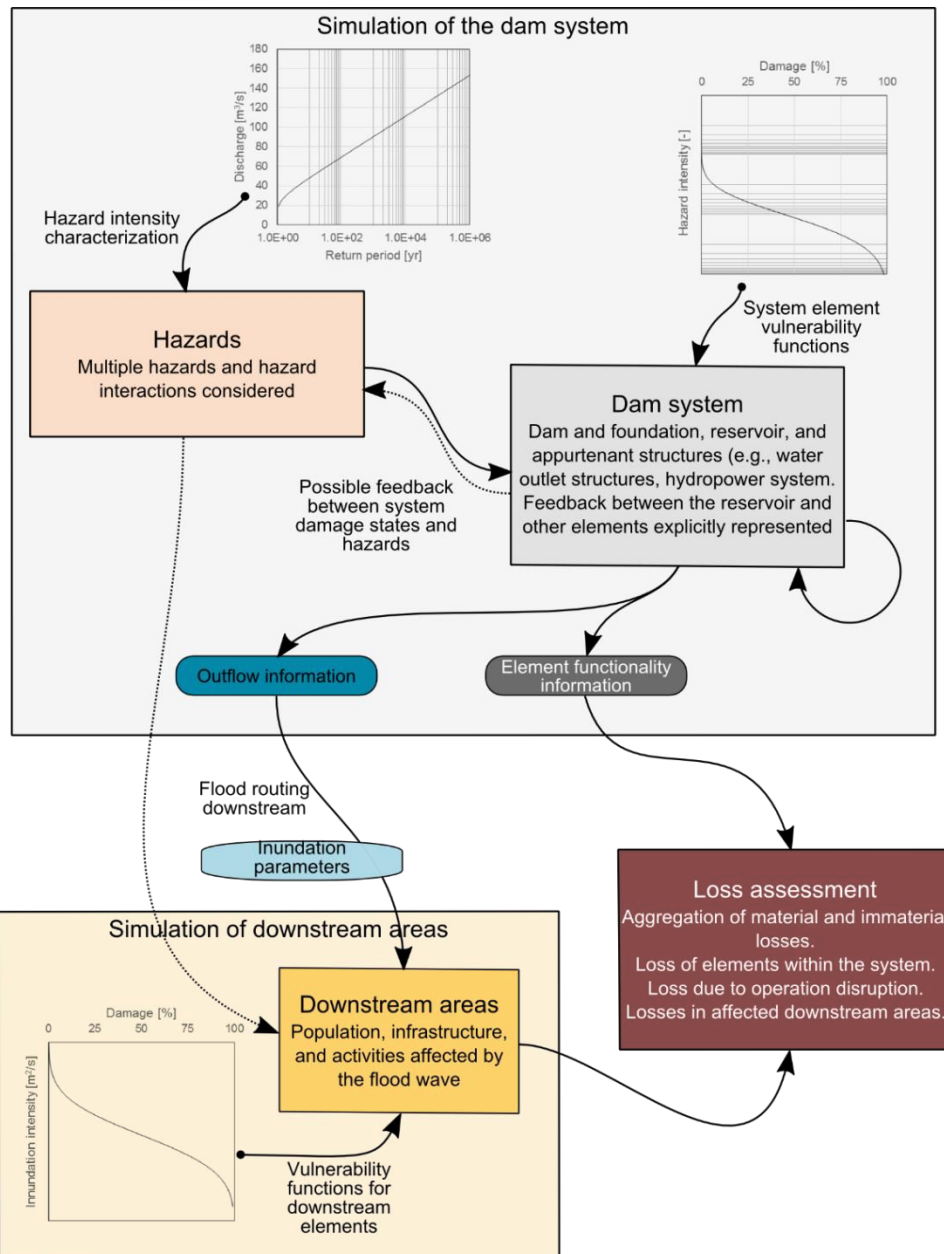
Simulation of the dam system

180
160
140
120
100
80
60
40
20
0
Discharge [m³/s]
1.0E+00
1.0E+02
1.0E+04
1.0E+06
Return period [yr]

Damage [%]
0
25
50
75
100
Hazard intensity [-]

Hazard intensity characterization

System element vulnerability functions

Hazards
Multiple hazards and hazard interactions considered

Dam system
Dam and foundation, reservoir, and appurtenant structures (e.g., water outlet structures, hydropower system. Feedback between the reservoir and other elements explicitly represented

Possible feedback between system damage states and hazards

Outflow information

Element functionality information

Flood routing downstream

Inundation parameters

Loss assessment
Aggregation of material and immateria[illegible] losses.
Loss of elements within the system.
Loss due to operation disruption.
Losses in affected downstream areas.

Simulation of downstream areas

Damage [%]
0
25
50
75
100
Inundation intensity [m²/s]

Downstream areas
Population, infrastructure, and activities affected by the flood wave

Vulnerability functions for downstream elements